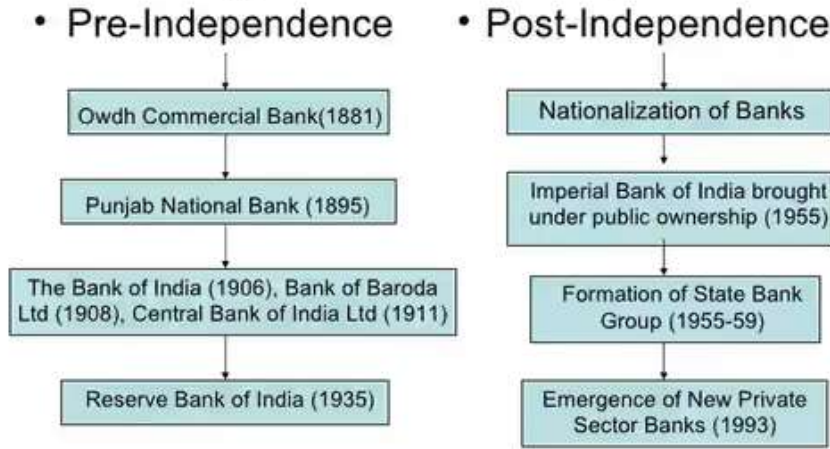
• Pre-Independence

Owdh Commercial Bank(1881)

Punjab National Bank (1895)

The Bank of India (1906), Bank of Baroda Ltd (1908), Central Bank of India Ltd (1911)

Reserve Bank of India (1935)

• Post-Independence

Nationalization of Banks

Imperial Bank of India brought under public ownership (1955)

Formation of State Bank Group (1955-59)

Emergence of New Private Sector Banks (1993)